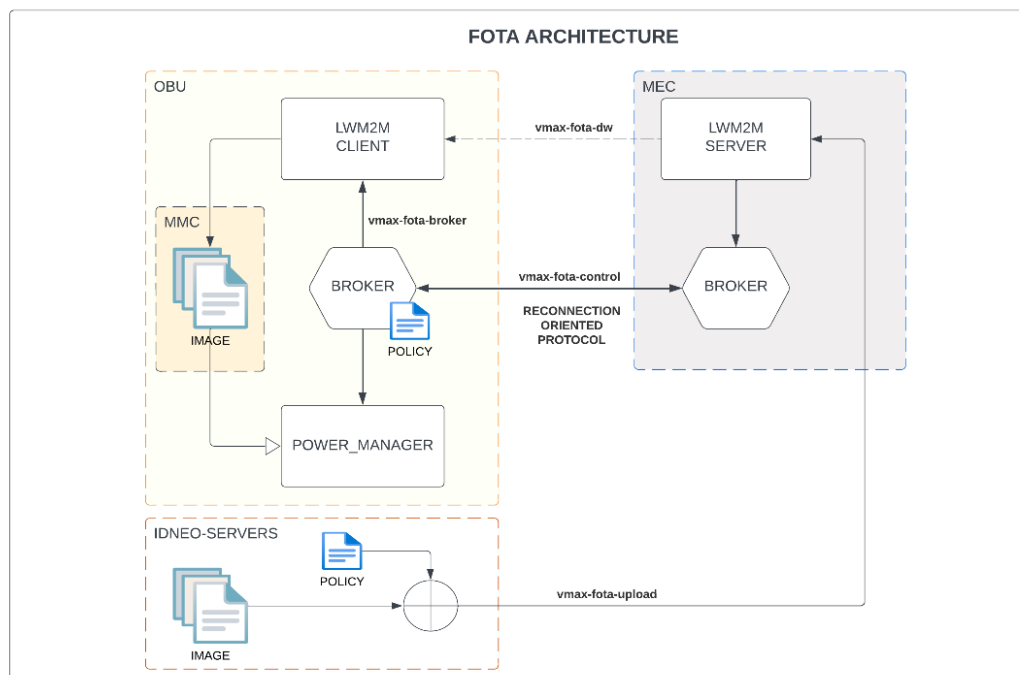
FOTA ARCHITECTURE

OBU

LWM2M CLIENT

MMC

IMAGE

vmax-fota-broker

BROKER

POLICY

POWER_MANAGER

MEC

vmax-fota-dw

LWM2M SERVER

vmax-fota-control

BROKER

RECONNECTION ORIENTED PROTOCOL

IDNEO-SERVERS

POLICY

IMAGE

vmax-fota-upload